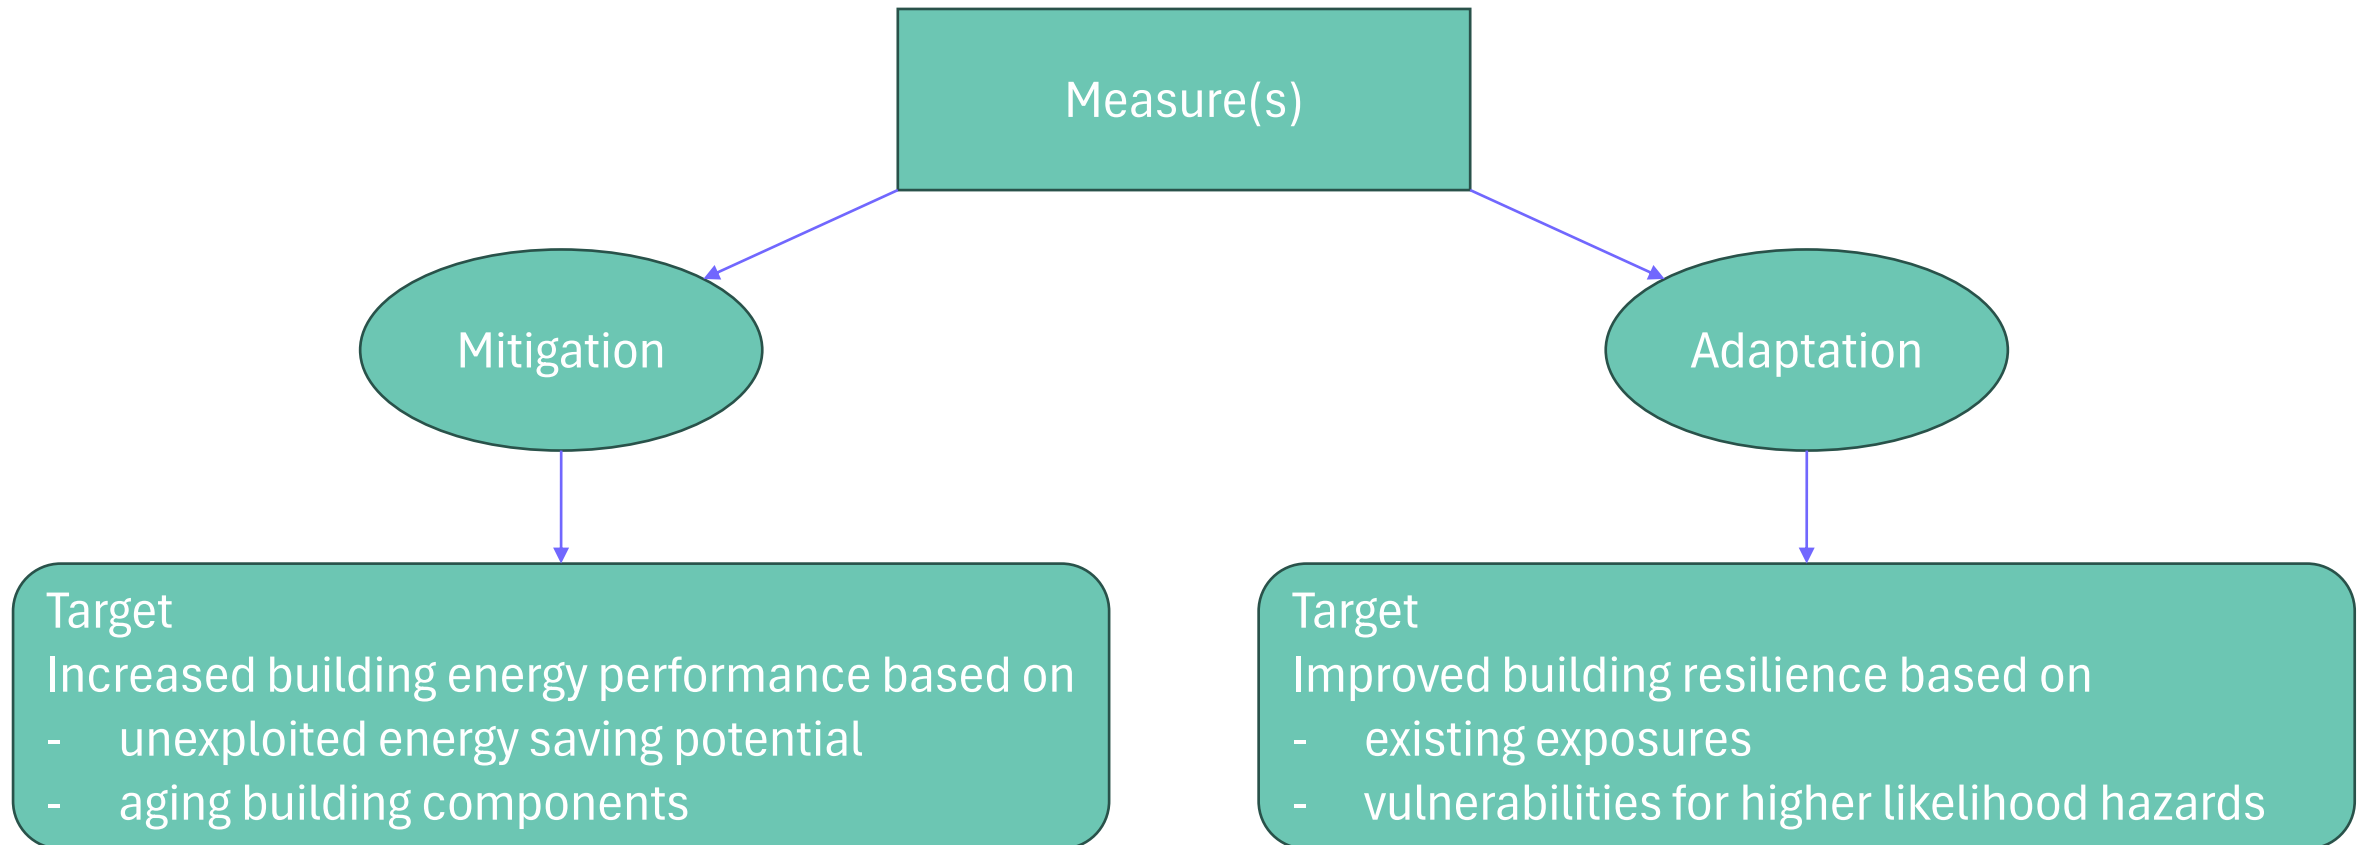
Measure(s)

Mitigation

Adaptation

Target
Increased building energy performance based on
- unexploited energy saving potential
- aging building components

Target
Improved building resilience based on
- existing exposures
- vulnerabilities for higher likelihood hazards